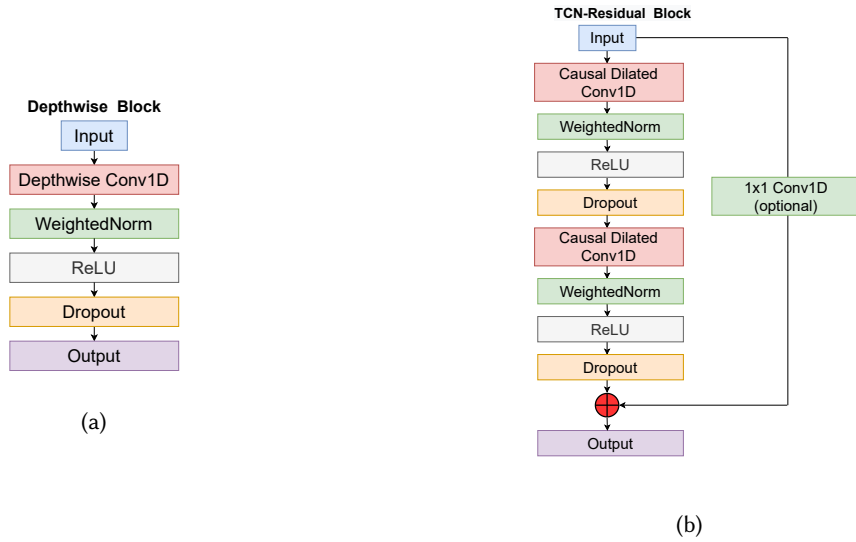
Depthwise Block

Input

Depthwise Conv1D

WeightedNorm

ReLU

Dropout

Output

(a)

TCN-Residual Block

Input

Causal Dilated Conv1D

WeightedNorm

ReLU

Dropout

Causal Dilated Conv1D

WeightedNorm

ReLU

Dropout

Output

1x1 Conv1D (optional)

(b)